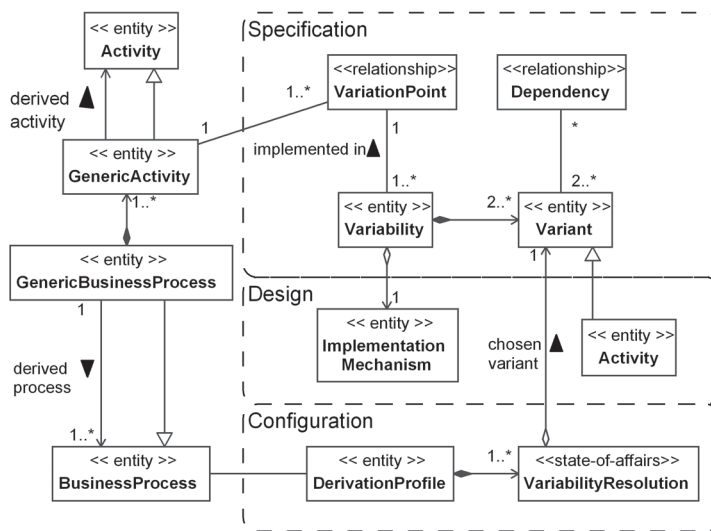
<< entity >>
Activity

derived activity ▲

<< entity >>
GenericActivity

1

1..*

<< entity >>
GenericBusinessProcess

1

derived process ▼

1..*

<< entity >>
BusinessProcess

Specification

<<relationship>>
VariationPoint

1..*

1

implemented in▲

1..*

<< entity >>
Variability

2..*

<<relationship>>
Dependency

*

2..*

<< entity >>
Variant

1

Design

1

<< entity >>
Implementation Mechanism

chosen variant ▲

<< entity >>
Activity

Configuration

<< entity >>
DerivationProfile

1..*

<<state-of-affairs>>
VariabilityResolution